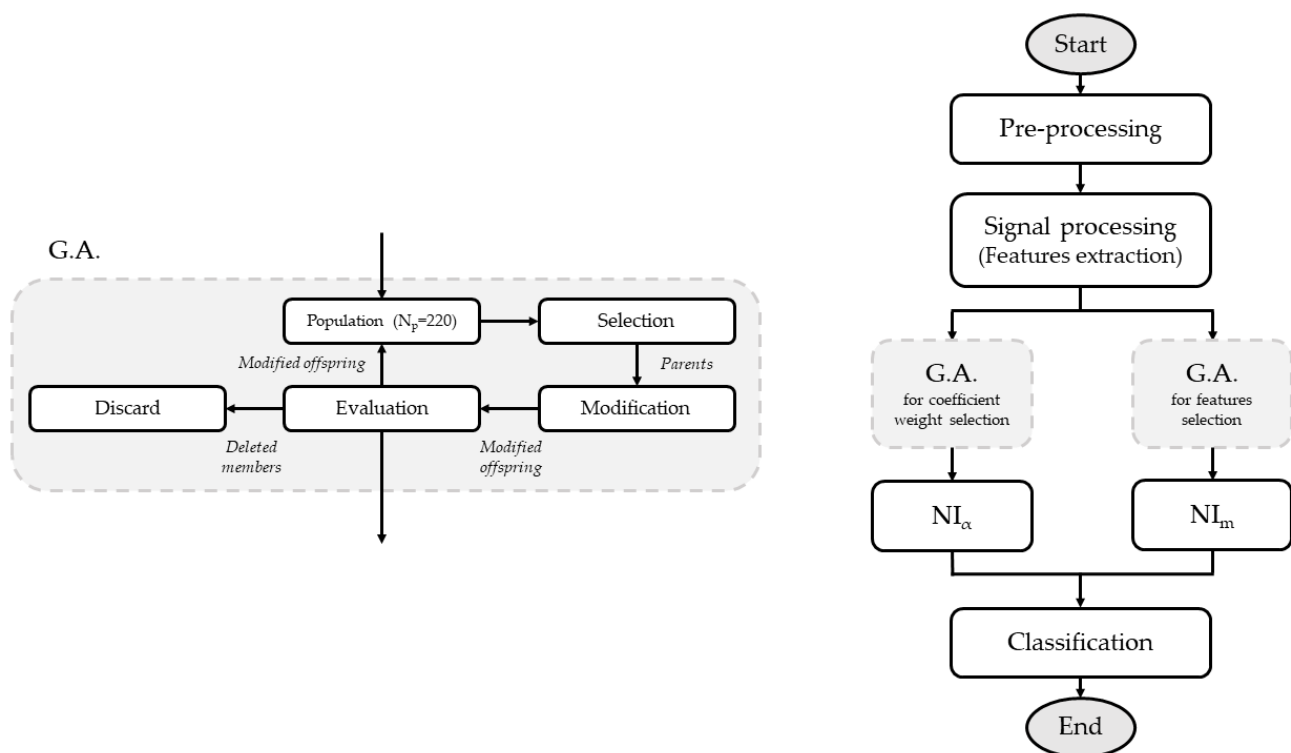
G.A.

Population ($N_p$=220)

Selection

Modified offspring

Parents

Discard

Evaluation

Modification

Deleted members

Modified offspring

Start

Pre-processing

Signal processing (Features extraction)

G.A. for coefficient weight selection

G.A. for features selection

$NI_{\alpha}$

$NI_{m}$

Classification

End